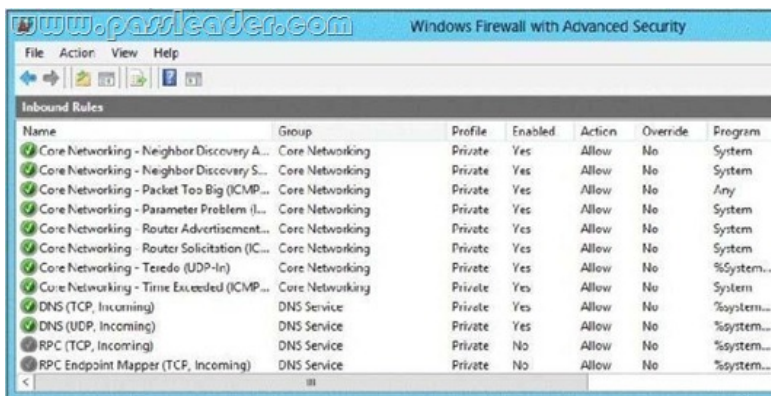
www.passleader.com Windows Firewall with Advanced Security

File Action View Help

Inbound Rules

| Name | Group | Profile | Enabled | Action | Override | Program |
|---|---|---|---|---|---|---|
| Core Networking - Neighbor Discovery A... | Core Networking | Private | Yes | Allow | No | System |
| Core Networking - Neighbor Discovery S... | Core Networking | Private | Yes | Allow | No | System |
| Core Networking - Packet Too Big (ICMP... | Core Networking | Private | Yes | Allow | No | Any |
| Core Networking - Parameter Problem (I... | Core Networking | Private | Yes | Allow | No | System |
| Core Networking - Router Advertisement... | Core Networking | Private | Yes | Allow | No | System |
| Core Networking - Router Solicitation (IC... | Core Networking | Private | Yes | Allow | No | System |
| Core Networking - Teredo (UDP-In) | Core Networking | Private | Yes | Allow | No | %System... |
| Core Networking - Time Exceeded (ICMP... | Core Networking | Private | Yes | Allow | No | System |
| DNS (TCP, Incoming) | DNS Service | Private | Yes | Allow | No | %system... |
| DNS (UDP, Incoming) | DNS Service | Private | Yes | Allow | No | %system... |
| RPC (TCP, Incoming) | DNS Service | Private | No | Allow | No | %system... |
| RPC Endpoint Mapper (TCP, Incoming) | DNS Service | Private | No | Allow | No | %system... |